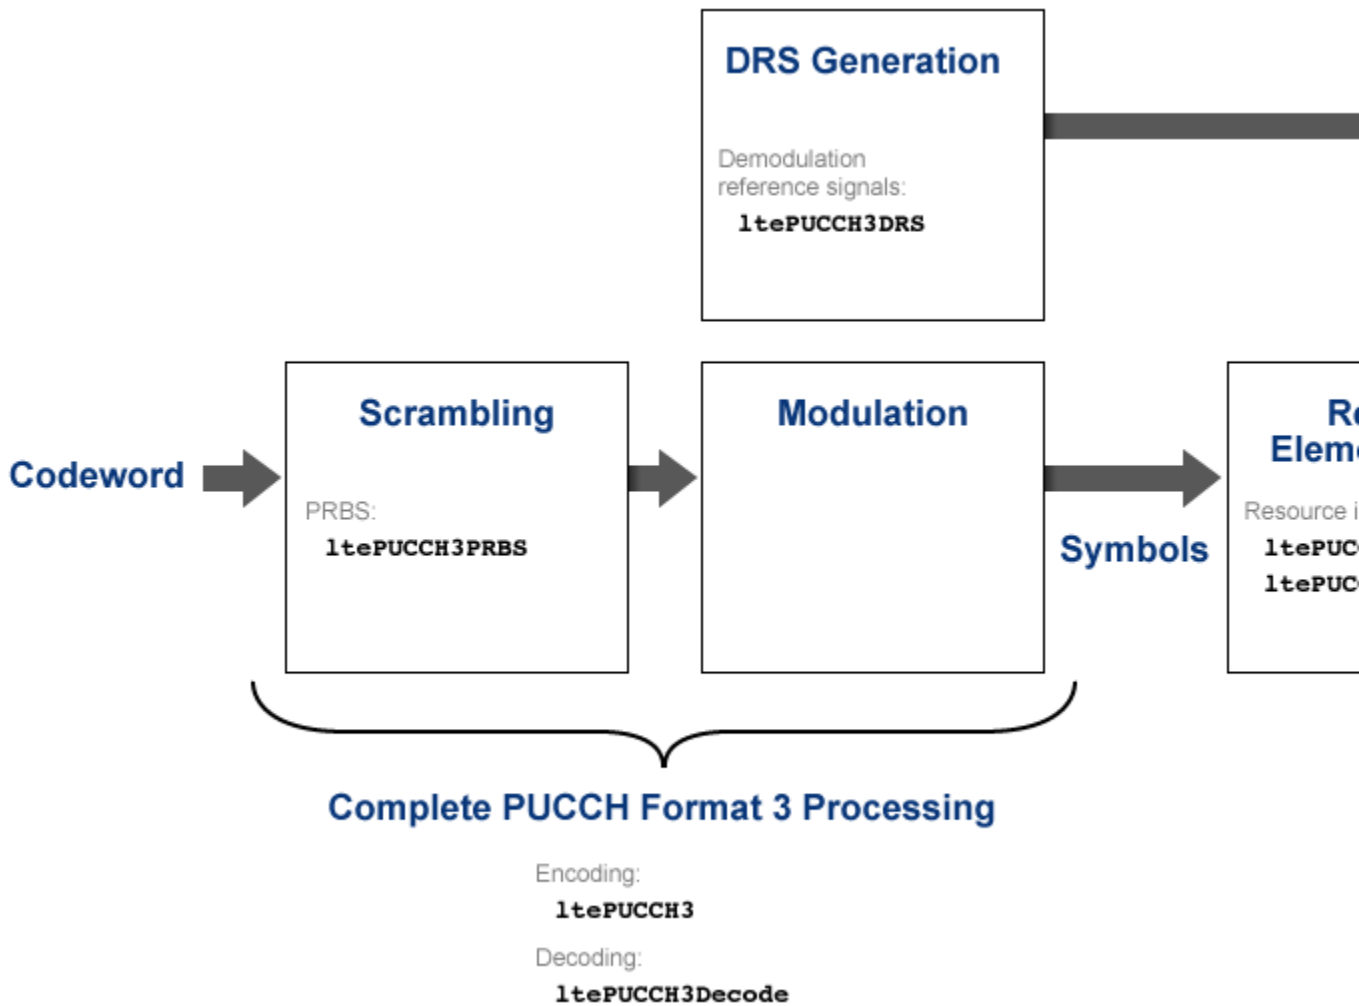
DRS Generation

Demodulation reference signals:
ltePUCCH3DRS

Codeword

Scrambling

PRBS:
ltePUCCH3PRBS

Modulation

Symbols

Re
Elem

Resource i
ltePUC
ltePUC

Complete PUCCH Format 3 Processing

Encoding:
ltePUCCH3

Decoding:
ltePUCCH3Decode